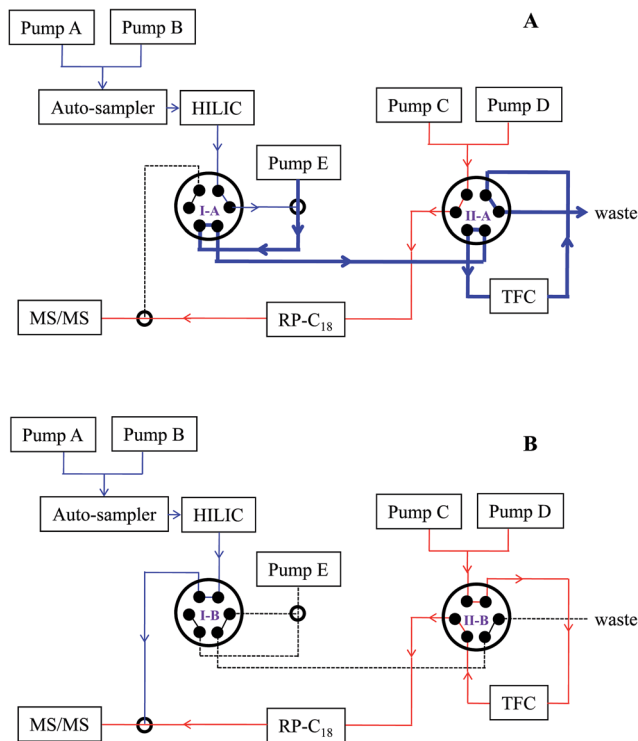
A

Pump A

Pump B

Auto-sampler

HILIC

Pump C

Pump D

Pump E

I-A

II-A

waste

TFC

MS/MS

RP-$C_{18}$

B

Pump A

Pump B

Auto-sampler

HILIC

Pump C

Pump D

Pump E

I-B

II-B

waste

TFC

MS/MS

RP-$C_{18}$